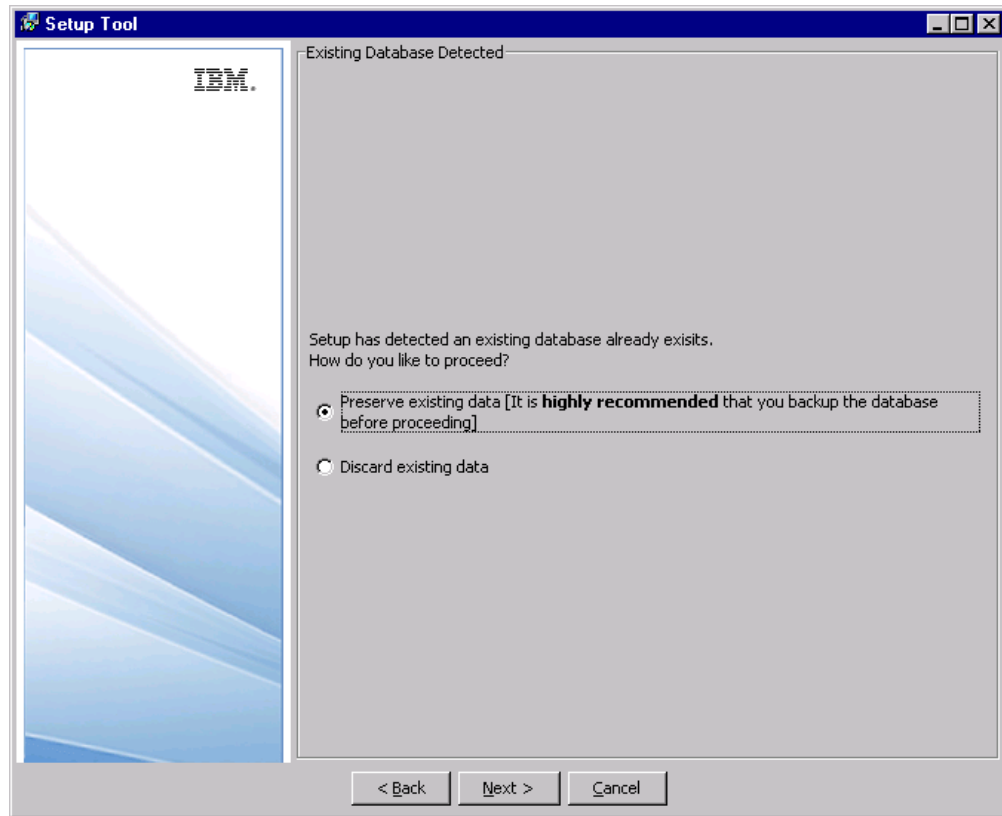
Setup Tool

IBM.

Existing Database Detected

Setup has detected an existing database already exisits.
How do you like to proceed?

Preserve existing data [It is **highly recommended** that you backup the database before proceeding]

Discard existing data

< Back
Next >
Cancel